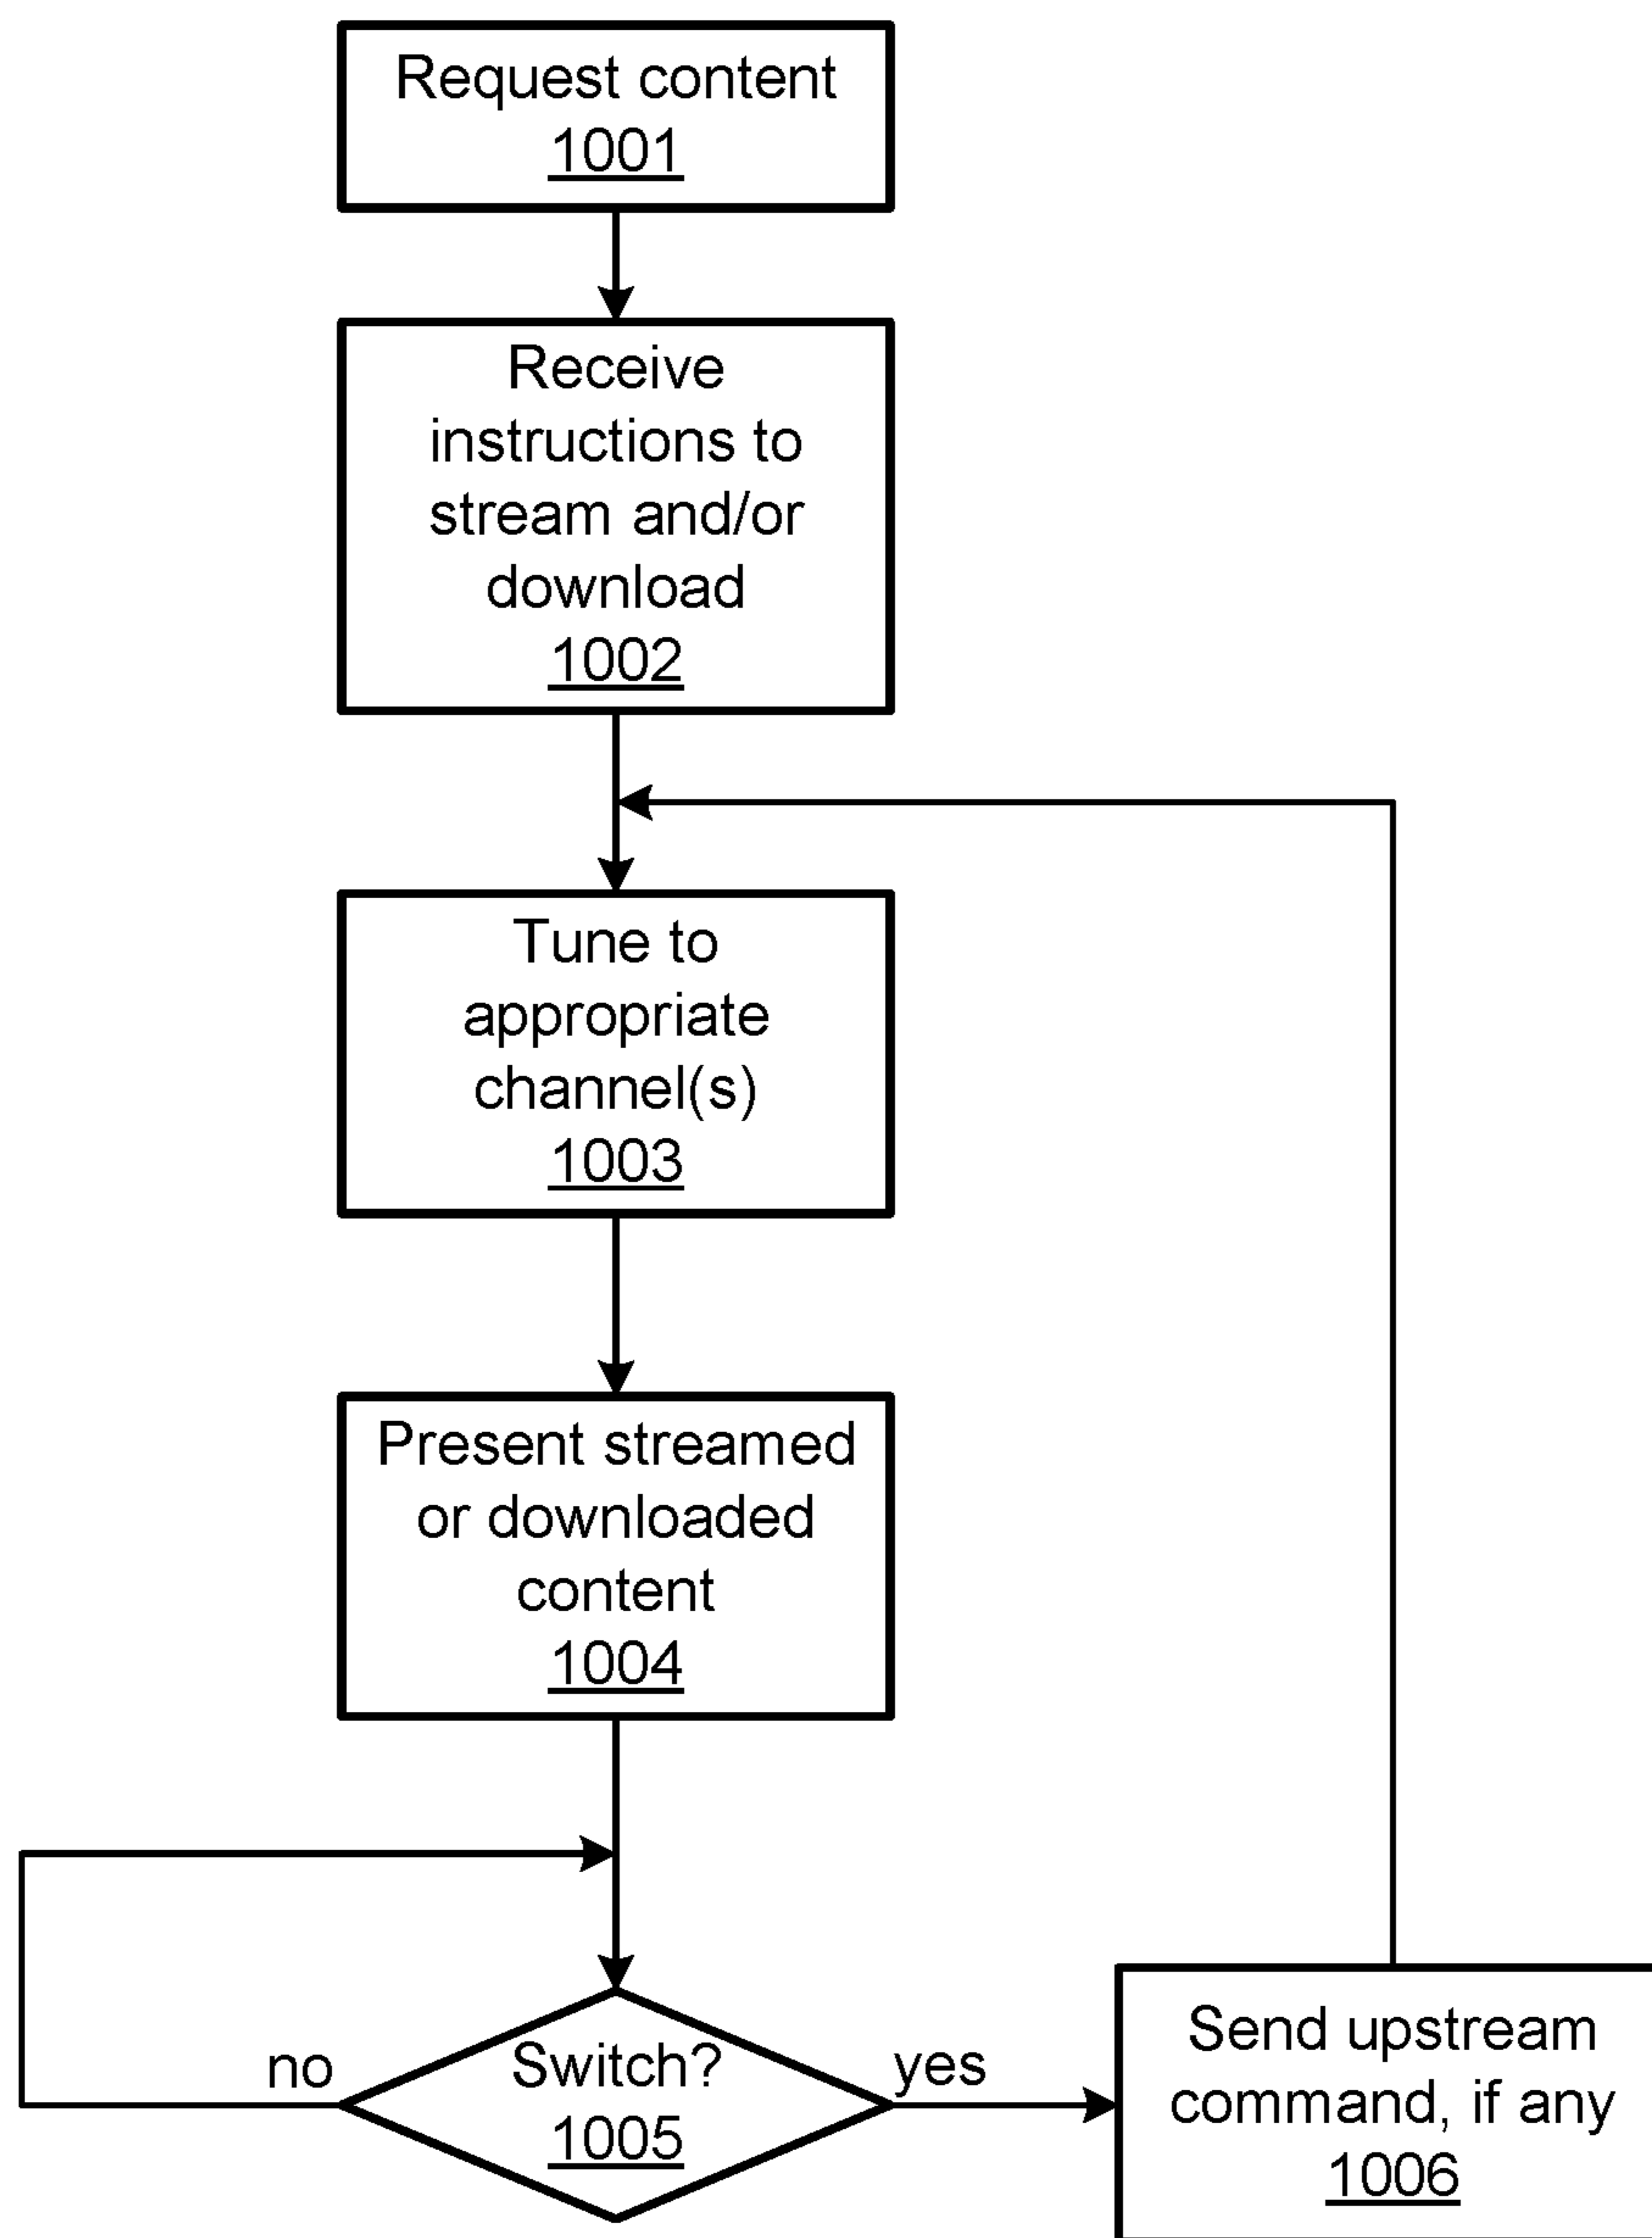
Request content
1001

Receive instructions to stream and/or download
1002

Tune to appropriate channel(s)
1003

Present streamed or downloaded content
1004

no

Switch?
1005

yes

Send upstream command, if any
1006